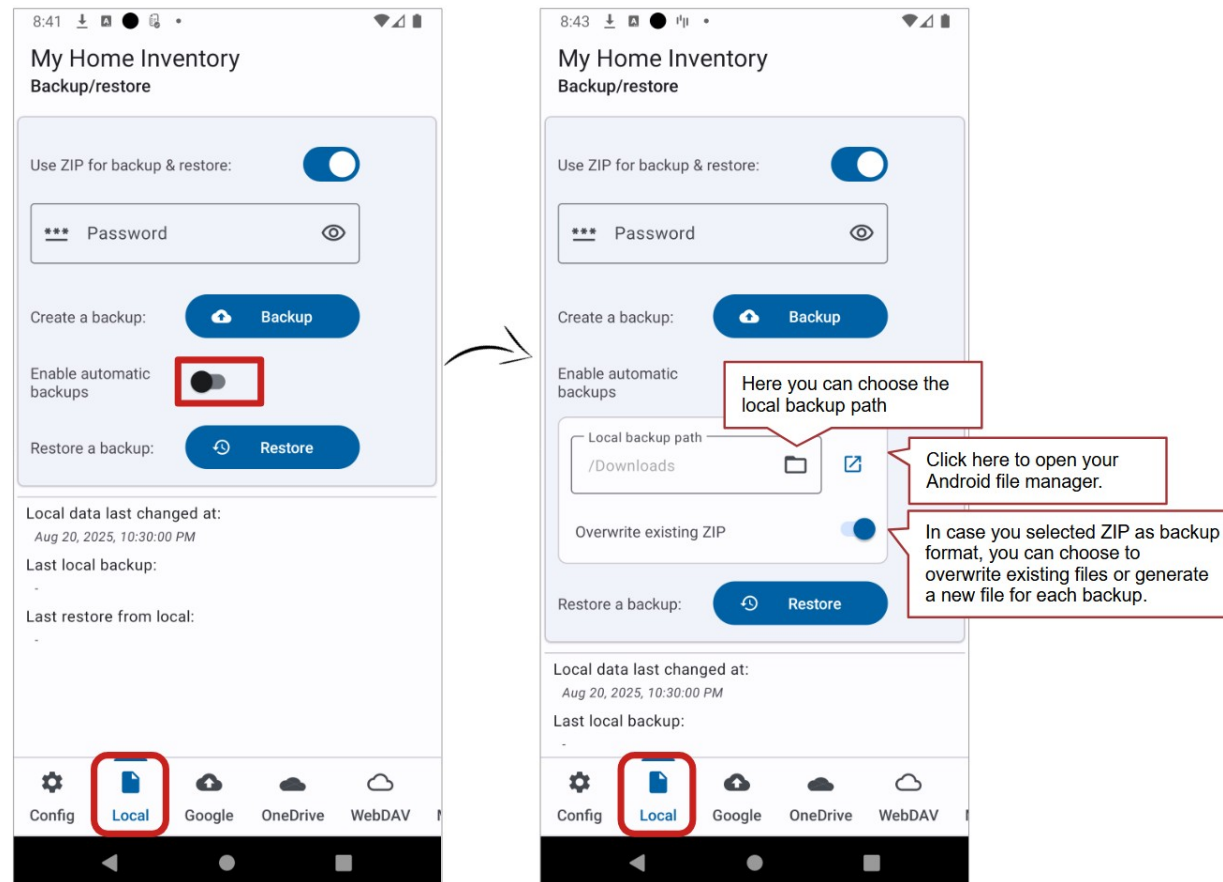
8:41

My Home Inventory
Backup/restore

Use ZIP for backup & restore:

Password

Create a backup: Backup

Enable automatic backups

Restore a backup: Restore

Local data last changed at:
Aug 20, 2025, 10:30:00 PM

Last local backup:
-

Last restore from local:
-

Config Local Google OneDrive WebDAV

8:43

My Home Inventory
Backup/restore

Use ZIP for backup & restore:

Password

Create a backup: Backup

Enable automatic backups

Here you can choose the local backup path

Local backup path
/Downloads

Click here to open your Android file manager.

Overwrite existing ZIP

In case you selected ZIP as backup format, you can choose to overwrite existing files or generate a new file for each backup.

Restore a backup: Restore

Local data last changed at:
Aug 20, 2025, 10:30:00 PM

Last local backup:
-

Config Local Google OneDrive WebDAV